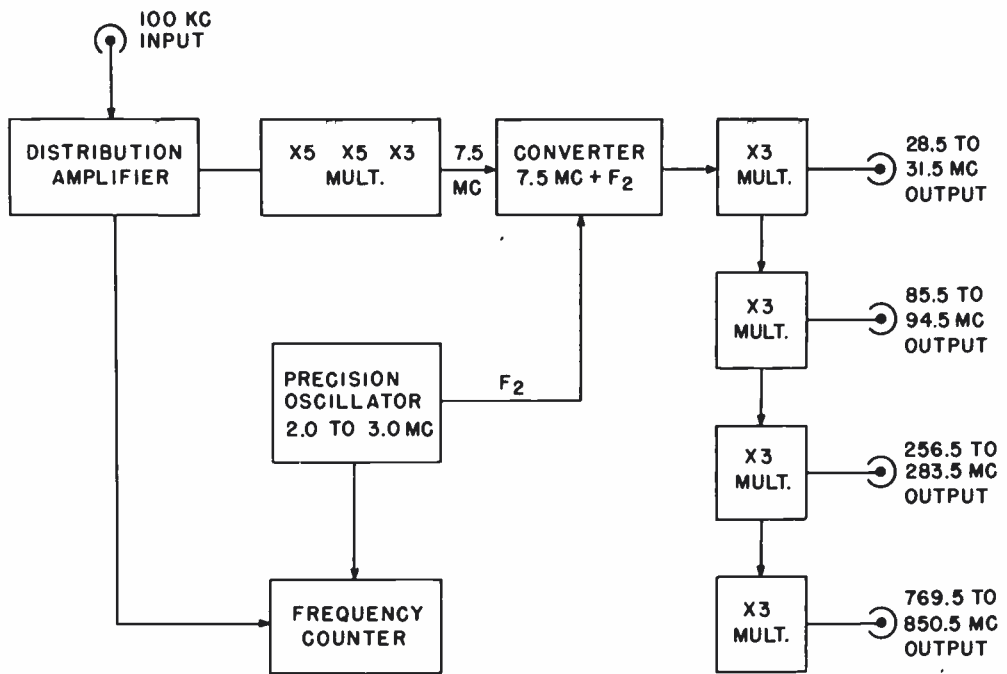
100 KC INPUT

DISTRIBUTION AMPLIFIER

X5 X5 X3 MULT.

7.5 MC

CONVERTER 7.5 MC + $F_2$

X3 MULT.

28.5 TO 31.5 MC OUTPUT

X3 MULT.

85.5 TO 94.5 MC OUTPUT

PRECISION OSCILLATOR 2.0 TO 3.0 MC

$F_2$

X3 MULT.

256.5 TO 283.5 MC OUTPUT

FREQUENCY COUNTER

X3 MULT.

769.5 TO 850.5 MC OUTPUT